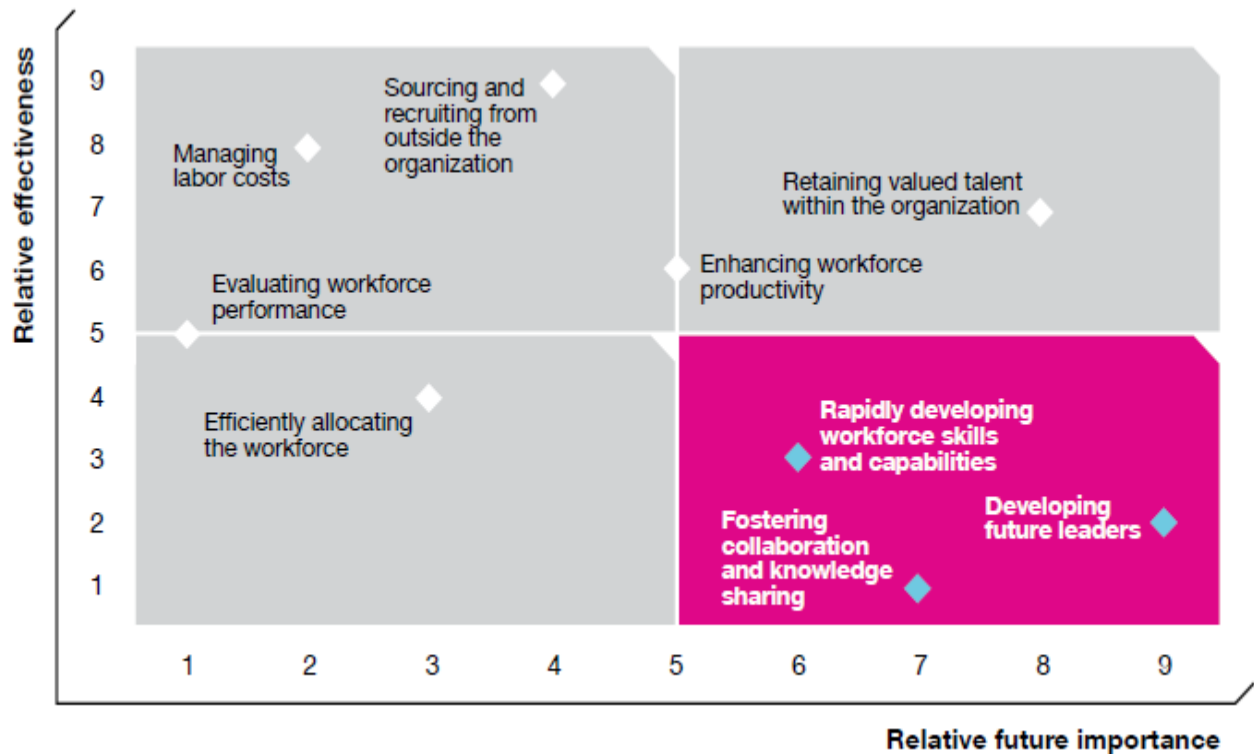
Relative effectiveness

9
8
7
6
5
4
3
2
1

Sourcing and recruiting from outside the organization

Managing labor costs

Retaining valued talent within the organization

Evaluating workforce performance

Enhancing workforce productivity

Efficiently allocating the workforce

Rapidly developing workforce skills and capabilities

Fostering collaboration and knowledge sharing

Developing future leaders

1 2 3 4 5 6 7 8 9

Relative future importance